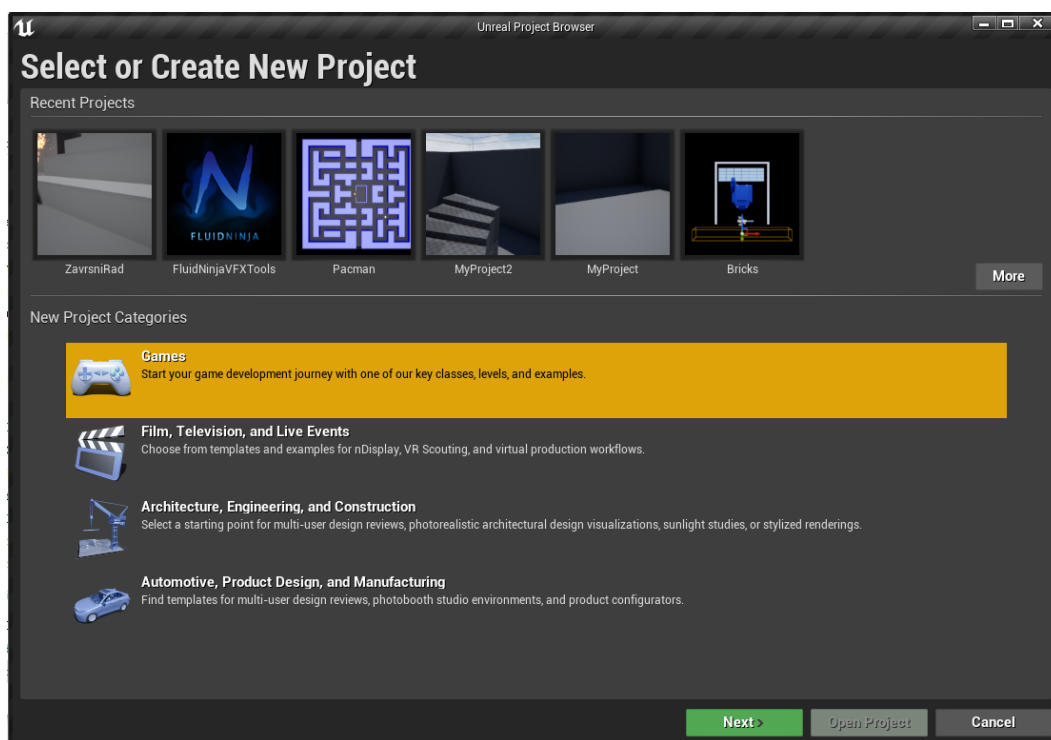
Unreal Project Browser

Select or Create New Project

Recent Projects

FLUIDNINJA

ZavrsniRad
FluidNinjaVFXTools
Pacman
MyProject2
MyProject
Bricks

More

New Project Categories

Games
Start your game development journey with one of our key classes, levels, and examples.

Film, Television, and Live Events
Choose from templates and examples for nDisplay, VR Scouting, and virtual production workflows.

Architecture, Engineering, and Construction
Select a starting point for multi-user design reviews, photorealistic architectural design visualizations, sunlight studies, or stylized renderings.

Automotive, Product Design, and Manufacturing
Find templates for multi-user design reviews, photobooth studio environments, and product configurators.

Next >
Open Project
Cancel